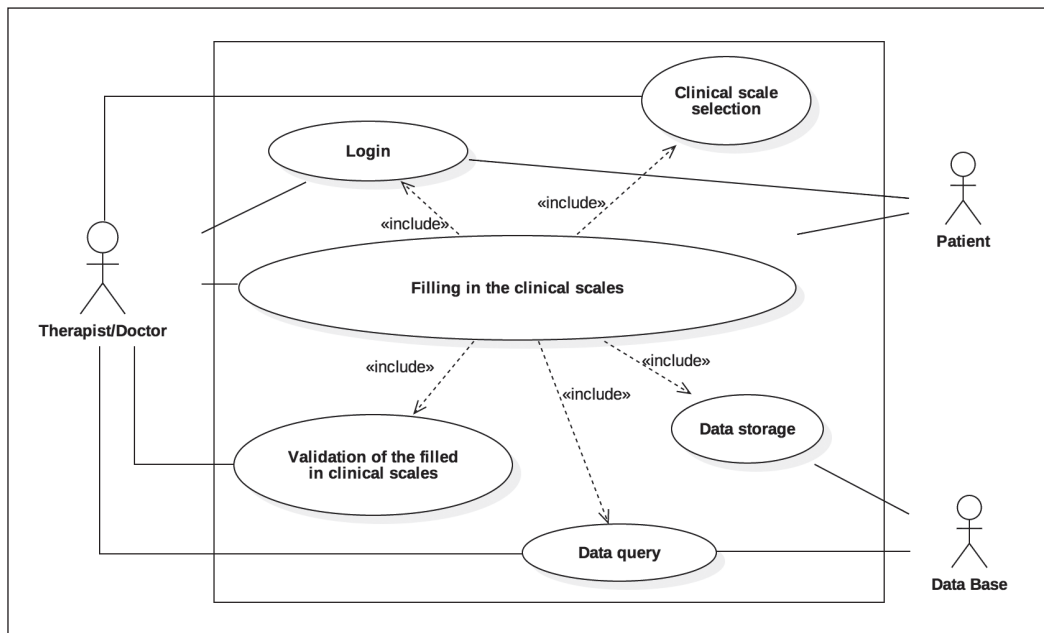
Clinical scale selection

Login

«include»

«include»

Patient

Therapist/Doctor

Filling in the clinical scales

«include»

«include»

«include»

Data storage

Validation of the filled in clinical scales

Data query

Data Base